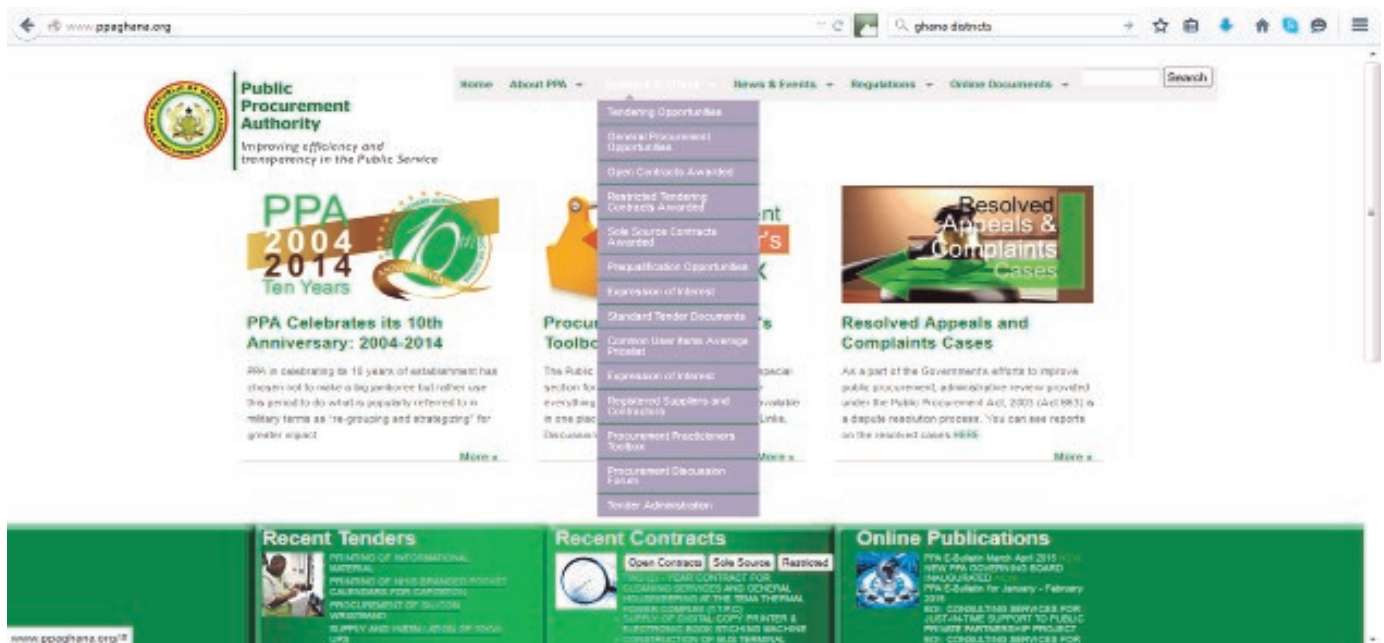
www.ppaghana.org

ghana districts

Public Procurement Authority

Improving efficiency and transparency in the Public Service

Home About PPA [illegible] News & Events Regulations Online Documents

Search

Tendering Opportunities

General Procurement Opportunities

Open Contracts Awarded

Restricted Tendering Contracts Awarded

Sole Source Contracts Awarded

Prequalification Opportunities

Expression of Interest

Standard Tender Documents

Common User Items Average Pricelist

Expression of Interest

Registered Suppliers and Contractors

Procurement Practitioners Toolbox

Procurement Discussion Forum

Tender Administration

PPA 2004 2014 Ten Years

PPA Celebrates its 10th Anniversary: 2004-2014

PPA is celebrating its 10 years of establishment has chosen not to make a big jamboree but rather use this period to do what is popularly referred to in military terms as "re-grouping and strategizing" for greater impact

More »

Procur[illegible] Toolbo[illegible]

The Public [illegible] section fo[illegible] everything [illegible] in one plac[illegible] Discussion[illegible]

More »

Resolved Appeals & Complaints Cases

Resolved Appeals and Complaints Cases

As a part of the Government's efforts to improve public procurement, administrative review provided under the Public Procurement Act, 2003 (Act 663) is a dispute resolution process. You can see reports on the resolved cases HERE

More »

Recent Tenders

PRINTING OF INFORMATIONAL MATERIAL

PRINTING OF NHIS BRANDED POCKET CALENDARS FOR CAPCEDON

PROCUREMENT OF SILICON WRISTBAND

SUPPLY AND INSTALLATION OF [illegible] UPS

Recent Contracts

Open Contracts Sole Source Restricted

TWO (2) - YEAR CONTRACT FOR CLEANING SERVICES AND GENERAL HOUSEKEEPING AT THE TEMA THERMAL POWER COMPLEX (T.T.P.C)

SUPPLY OF DIGITAL COPY PRINTER & ELECTRONIC BOOK STITCHING MACHINE

CONSTRUCTION OF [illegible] TERMINAL

Online Publications

PPA E-Bulletin March April 2015 NEW

NEW PPA GOVERNING BOARD INAUGURATED NEW

PPA E-Bulletin for January - February 2015

EOI: CONSULTING SERVICES FOR JUST-IN-TIME SUPPORT TO PUBLIC PRIVATE PARTNERSHIP PROJECT

EOI: CONSULTING SERVICES FOR

www.ppaghana.org/#